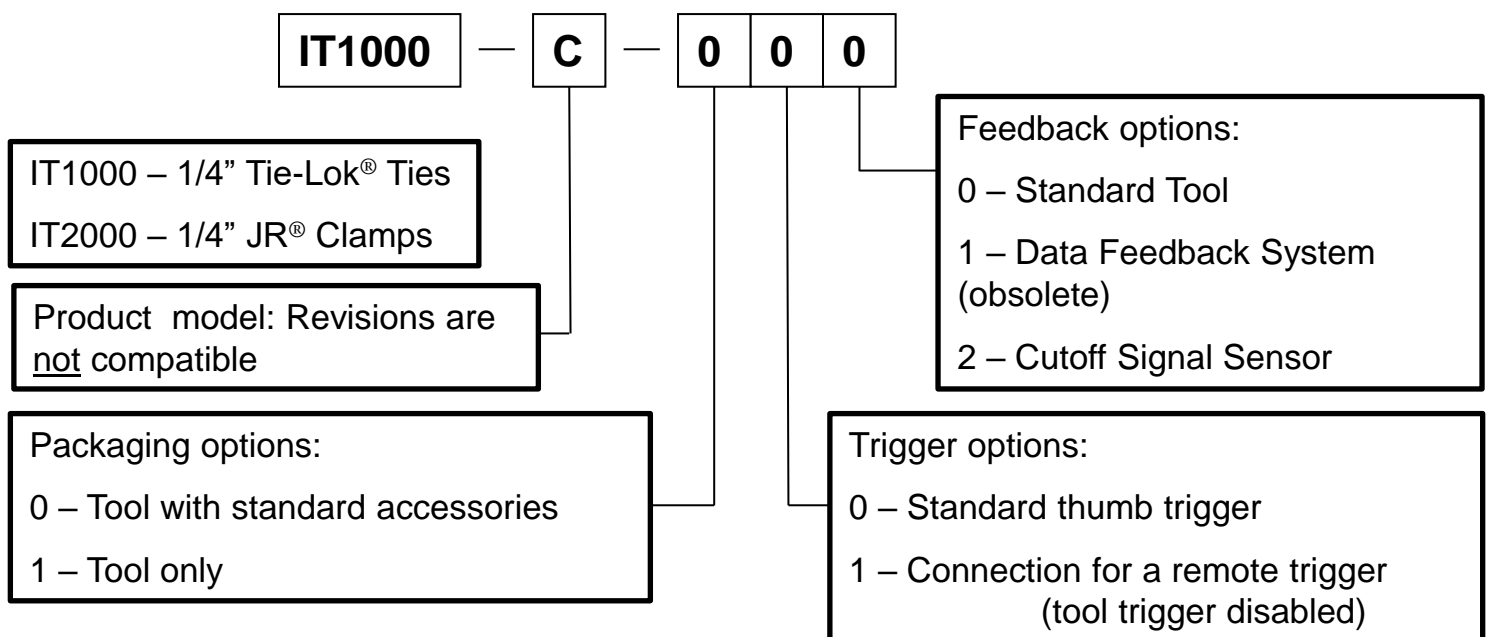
IT1000 — C — 0 0 0

IT1000 – 1/4” Tie-Lok® Ties

IT2000 – 1/4” JR® Clamps

Product model: Revisions are not compatible

Feedback options:

0 – Standard Tool

1 – Data Feedback System (obsolete)

2 – Cutoff Signal Sensor

Packaging options:

0 – Tool with standard accessories

1 – Tool only

Trigger options:

0 – Standard thumb trigger

1 – Connection for a remote trigger (tool trigger disabled)